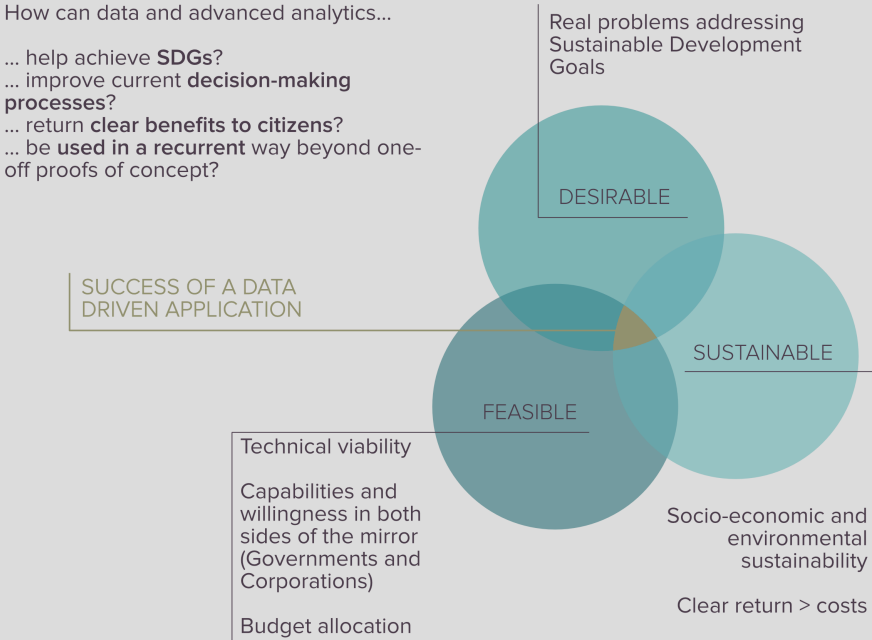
How can data and advanced analytics...

... help achieve **SDGs**?
... improve current **decision-making processes**?
... return **clear benefits to citizens**?
... be **used in a recurrent** way beyond one-off proofs of concept?

Real problems addressing Sustainable Development Goals

DESIRABLE

SUCCESS OF A DATA DRIVEN APPLICATION

SUSTAINABLE

FEASIBLE

Technical viability

Capabilities and willingness in both sides of the mirror (Governments and Corporations)

Budget allocation

Socio-economic and environmental sustainability

Clear return > costs